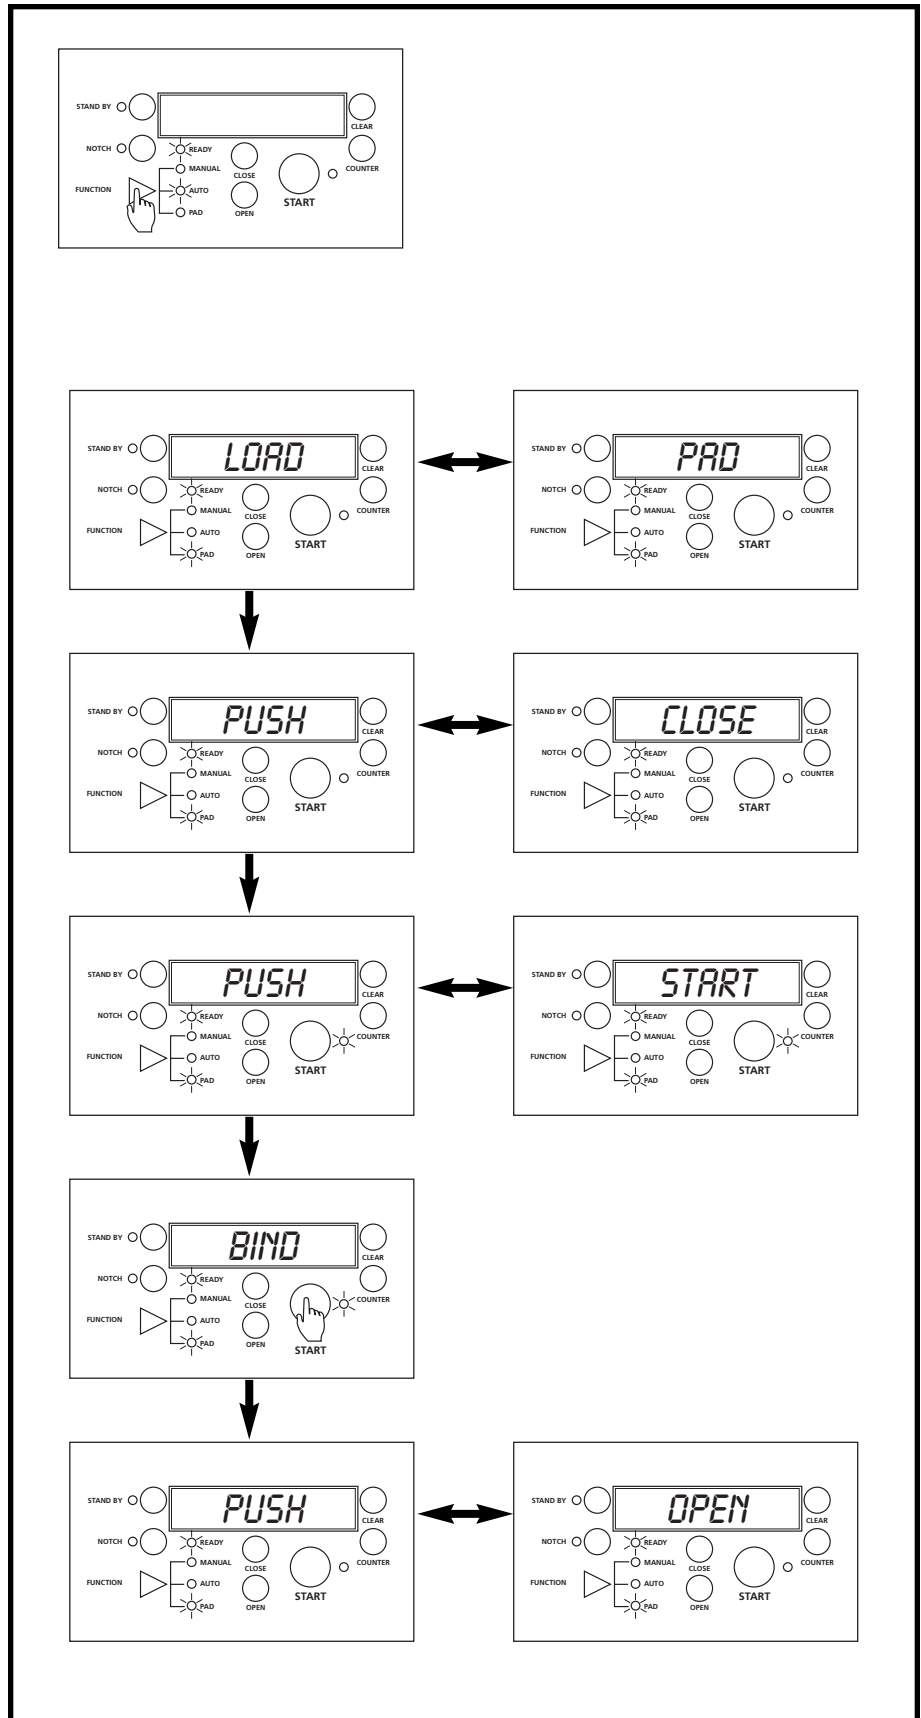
STAND BY
NOTCH
FUNCTION
READY
MANUAL
AUTO
PAD
CLOSE
OPEN
START
CLEAR
COUNTER

STAND BY
LOAD
CLEAR
NOTCH
READY
MANUAL
CLOSE
COUNTER
FUNCTION
AUTO
PAD
OPEN
START

STAND BY
PAD
CLEAR
NOTCH
READY
MANUAL
CLOSE
COUNTER
FUNCTION
AUTO
PAD
OPEN
START

STAND BY
PUSH
CLEAR
NOTCH
READY
MANUAL
CLOSE
COUNTER
FUNCTION
AUTO
PAD
OPEN
START

STAND BY
CLOSE
CLEAR
NOTCH
READY
MANUAL
CLOSE
COUNTER
FUNCTION
AUTO
PAD
OPEN
START

STAND BY
PUSH
CLEAR
NOTCH
READY
MANUAL
CLOSE
COUNTER
FUNCTION
AUTO
PAD
OPEN
START

STAND BY
START
CLEAR
NOTCH
READY
MANUAL
CLOSE
COUNTER
FUNCTION
AUTO
PAD
OPEN
START

STAND BY
BIND
CLEAR
NOTCH
READY
MANUAL
CLOSE
COUNTER
FUNCTION
AUTO
PAD
OPEN
START

STAND BY
PUSH
CLEAR
NOTCH
READY
MANUAL
CLOSE
COUNTER
FUNCTION
AUTO
PAD
OPEN
START

STAND BY
OPEN
CLEAR
NOTCH
READY
MANUAL
CLOSE
COUNTER
FUNCTION
AUTO
PAD
OPEN
START